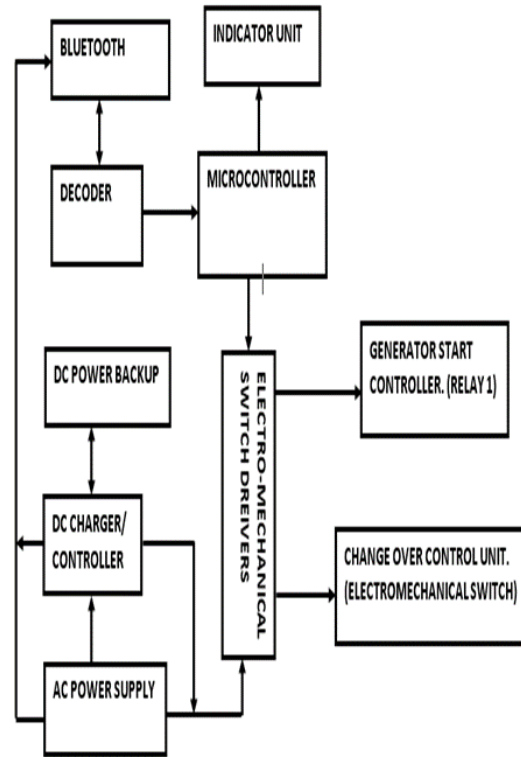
BLUETOOTH

INDICATOR UNIT

DECODER

MICROCONTROLLER

DC POWER BACKUP

ELECTRO-MECHANICAL SWITCH DREIVERS

GENERATOR START CONTROLLER. (RELAY 1)

DC CHARGER/ CONTROLLER

CHANGE OVER CONTROL UNIT. (ELECTROMECHANICAL SWITCH)

AC POWER SUPPLY